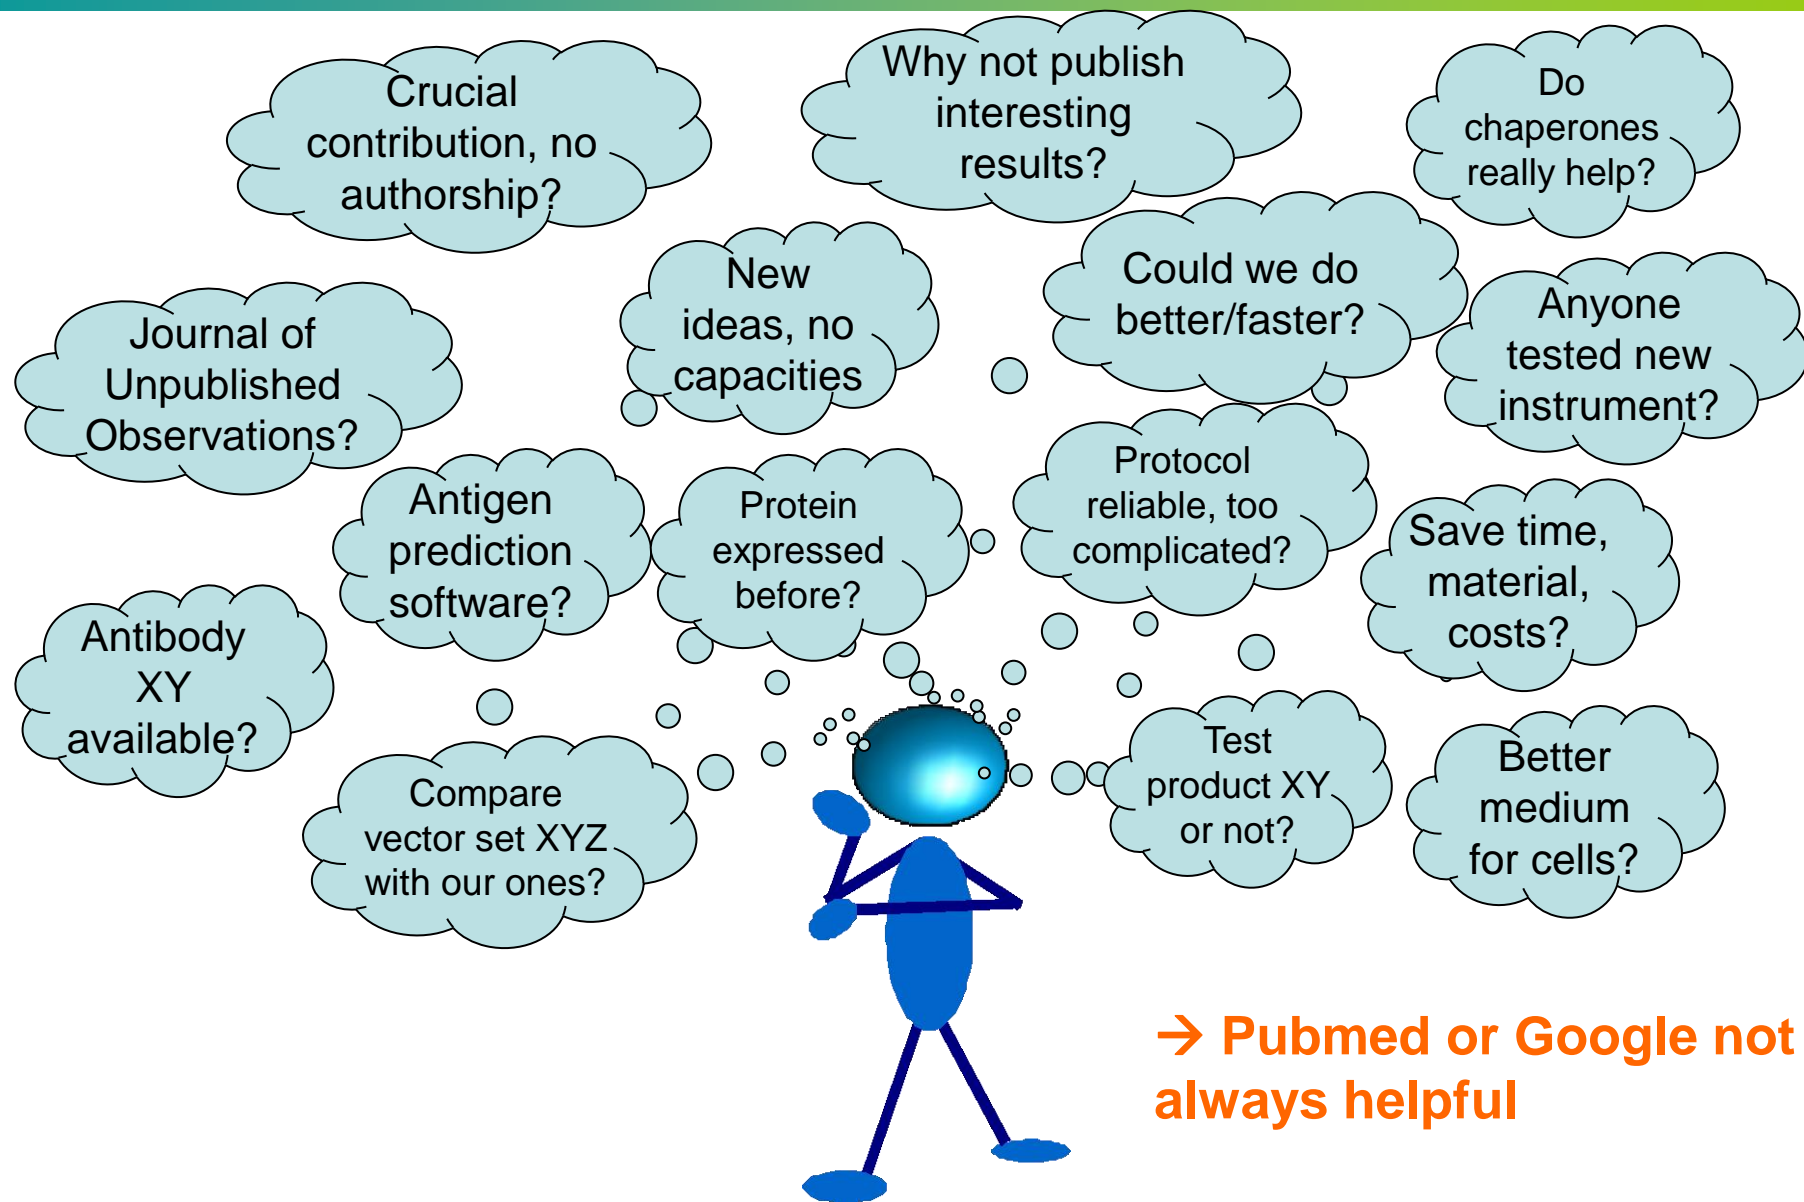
Crucial contribution, no authorship?

Why not publish interesting results?

Do chaperones really help?

New ideas, no capacities

Could we do better/faster?

Journal of Unpublished Observations?

Anyone tested new instrument?

Antigen prediction software?

Protein expressed before?

Protocol reliable, too complicated?

Save time, material, costs?

Antibody XY available?

Compare vector set XYZ with our ones?

Test product XY or not?

Better medium for cells?

→ Pubmed or Google not always helpful